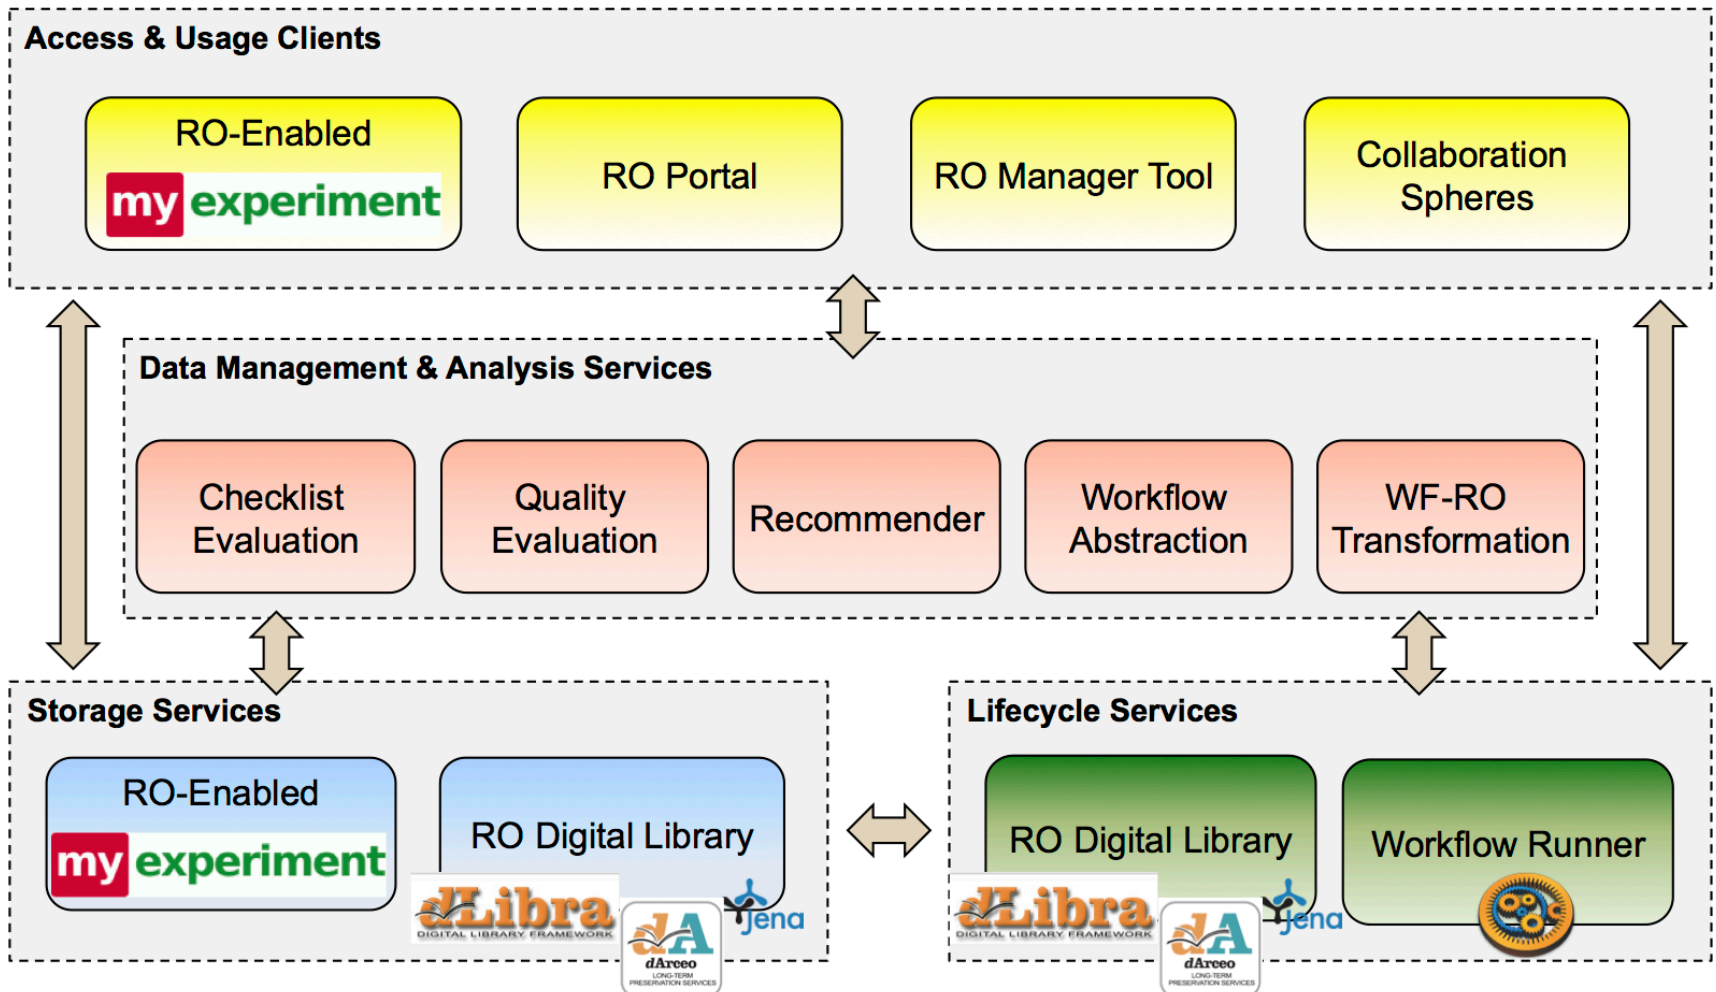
Access & Usage Clients

RO-Enabled
my experiment

RO Portal

RO Manager Tool

Collaboration Spheres

Data Management & Analysis Services

Checklist Evaluation

Quality Evaluation

Recommender

Workflow Abstraction

WF-RO Transformation

Storage Services

RO-Enabled
my experiment

RO Digital Library

dLibra
DIGITAL LIBRARY FRAMEWORK

dA
dArceo
LONG-TERM PRESERVATION SERVICES

Jena

Lifecycle Services

RO Digital Library

dLibra
DIGITAL LIBRARY FRAMEWORK

dA
dArceo
LONG-TERM PRESERVATION SERVICES

Jena

Workflow Runner